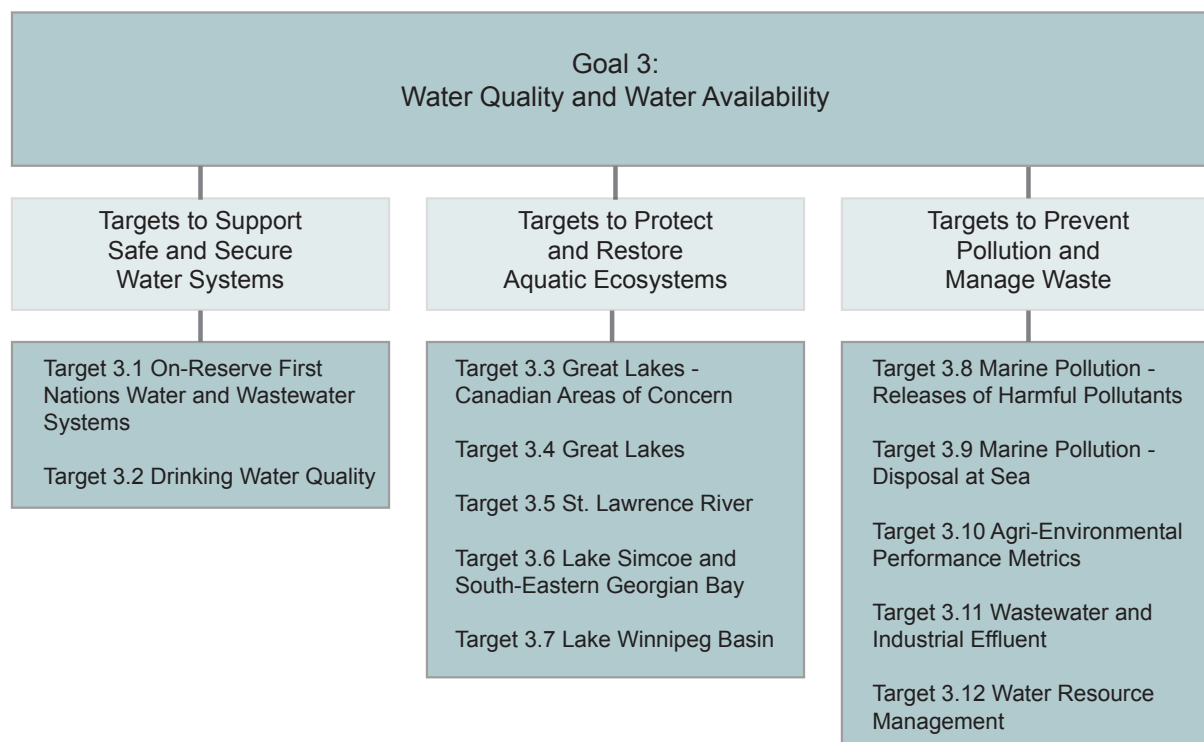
Goal 3:
Water Quality and Water Availability

Targets to Support Safe and Secure Water Systems

Target 3.1 On-Reserve First Nations Water and Wastewater Systems

Target 3.2 Drinking Water Quality

Targets to Protect and Restore Aquatic Ecosystems

Target 3.3 Great Lakes - Canadian Areas of Concern

Target 3.4 Great Lakes

Target 3.5 St. Lawrence River

Target 3.6 Lake Simcoe and South-Eastern Georgian Bay

Target 3.7 Lake Winnipeg Basin

Targets to Prevent Pollution and Manage Waste

Target 3.8 Marine Pollution - Releases of Harmful Pollutants

Target 3.9 Marine Pollution - Disposal at Sea

Target 3.10 Agri-Environmental Performance Metrics

Target 3.11 Wastewater and Industrial Effluent

Target 3.12 Water Resource Management